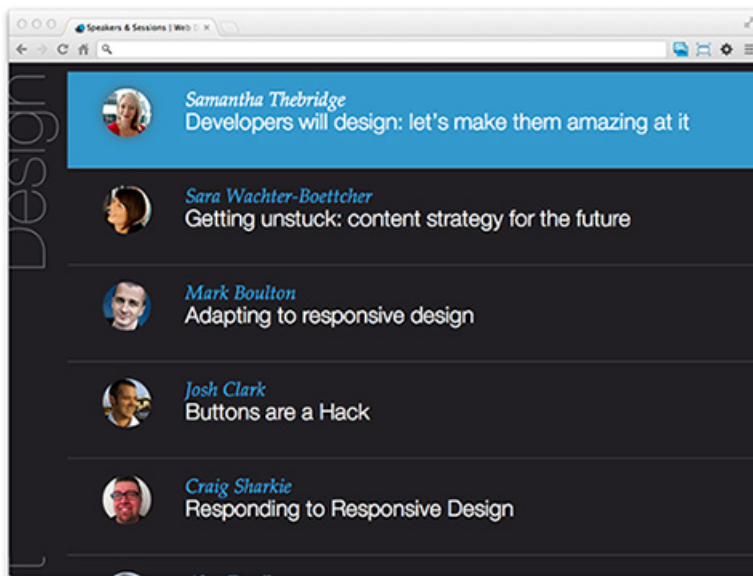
Speakers & Sessions | Web D ×

Design

Samantha Thebridge
Developers will design: let's make them amazing at it

Sara Wachter-Boettcher
Getting unstuck: content strategy for the future

Mark Boulton
Adapting to responsive design

Josh Clark
Buttons are a Hack

Craig Sharkie
Responding to Responsive Design